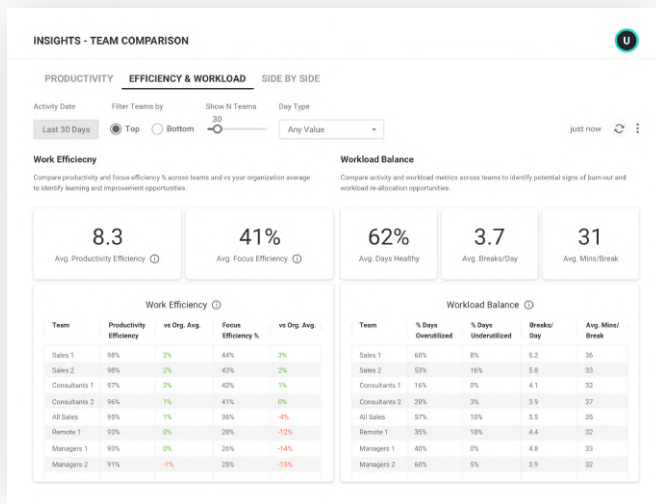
INSIGHTS - TEAM COMPARISON

U

PRODUCTIVITY EFFICIENCY & WORKLOAD SIDE BY SIDE

Activity Date
Last 30 Days

Filter Teams by
Top Bottom

Show N Teams
30

Day Type
Any Value

just now

Work Efficiecny

Compare productivity and focus efficiency % across teams and vs your organization average to identify learning and improvement opportunities.

Workload Balance

Compare activity and workload metrics across teams to identify potential signs of burn-out and workload re-allocation opportunities.

8.3
Avg. Productivity Efficiency

41%
Avg. Focus Efficiency

62%
Avg. Days Healthy

3.7
Avg. Breaks/Day

31
Avg. Mins/Break

Work Efficiency

| Team | Productivity Efficiency | vs Org. Avg. | Focus Efficiency % | vs Org. Avg. |
|---|---|---|---|---|
| Sales 1 | 98% | 2% | 44% | 3% |
| Sales 2 | 98% | 2% | 43% | 2% |
| Consultants 1 | 97% | 2% | 42% | 1% |
| Consultants 2 | 96% | 1% | 41% | 0% |
| All Sales | 95% | 1% | 36% | -4% |
| Remote 1 | 93% | 0% | 28% | -12% |
| Managers 1 | 93% | 0% | 26% | -14% |
| Managers 2 | 91% | -1% | 25% | -15% |

Workload Balance

| Team | % Days Overutilized | % Days Underutilized | Breaks/ Day | Avg. Mins/ Break |
|---|---|---|---|---|
| Sales 1 | 60% | 8% | 5.2 | 36 |
| Sales 2 | 53% | 16% | 5.8 | 33 |
| Consultants 1 | 16% | 0% | 4.1 | 32 |
| Consultants 2 | 28% | 3% | 3.9 | 37 |
| All Sales | 57% | 10% | 5.5 | 35 |
| Remote 1 | 35% | 18% | 4.4 | 32 |
| Managers 1 | 40% | 0% | 4.8 | 33 |
| Managers 2 | 60% | 5% | 3.9 | 32 |